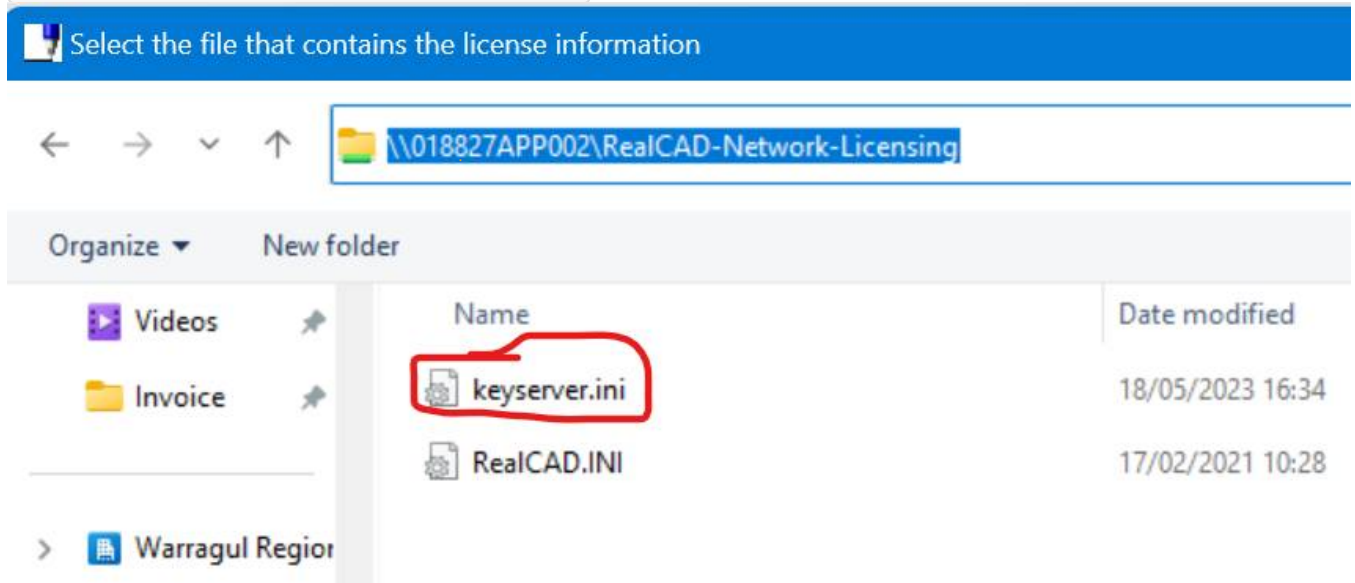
Select the file that contains the license information

\\018827APP002\RealCAD-Network-Licensing

Organize ▾ New folder

Videos
Invoice
Warragul Regior

| Name | Date modified |
|---|---|
| keyserver.ini | 18/05/2023 16:34 |
| RealCAD.INI | 17/02/2021 10:28 |